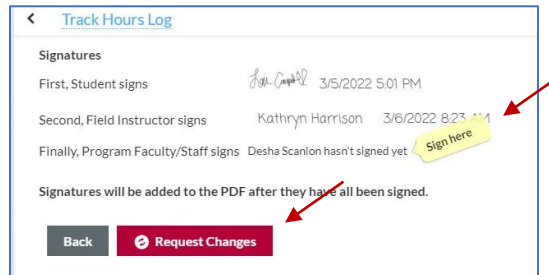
Track Hours Log

Signatures

First, Student signs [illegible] 3/5/2022 5:01 PM

Second, Field Instructor signs Kathryn Harrison 3/6/2022 8:23 AM

Finally, Program Faculty/Staff signs Desha Scanlon hasn't signed yet

Sign here

Signatures will be added to the PDF after they have all been signed.

Back

Request Changes